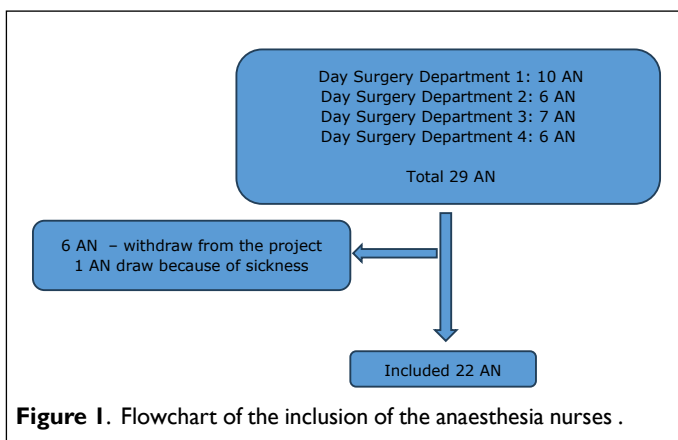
Day Surgery Department 1: 10 AN
Day Surgery Department 2: 6 AN
Day Surgery Department 3: 7 AN
Day Surgery Department 4: 6 AN

Total 29 AN

6 AN – withdraw from the project
1 AN draw because of sickness

Included 22 AN

**Figure 1**. Flowchart of the inclusion of the anaesthesia nurses .